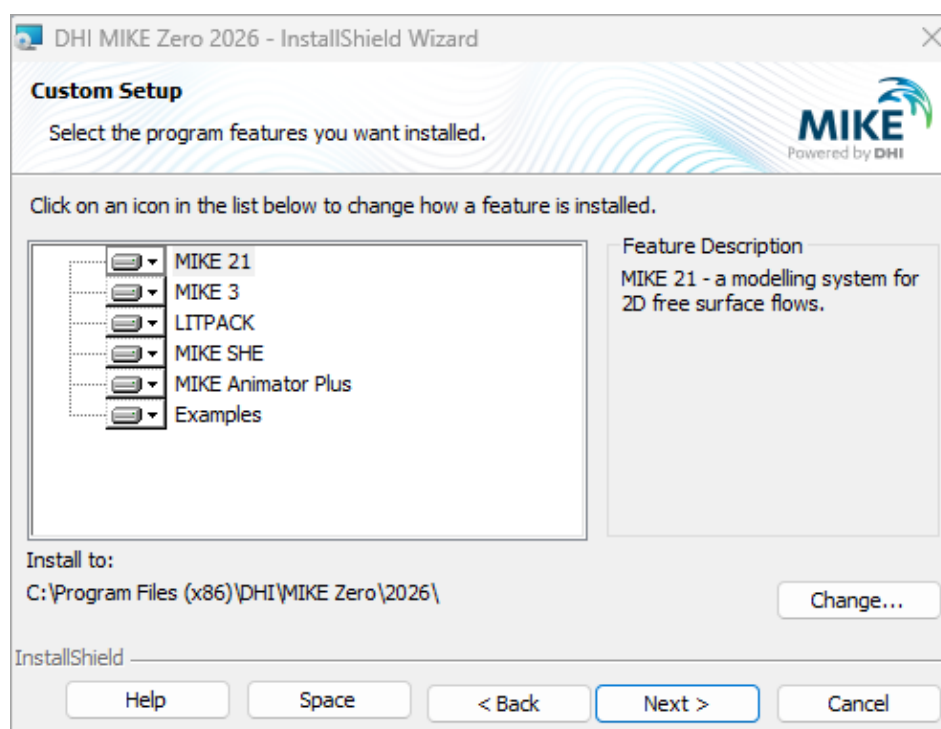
DHI MIKE Zero 2026 - InstallShield Wizard

Custom Setup

Select the program features you want installed.

MIKE
Powered by DHI

Click on an icon in the list below to change how a feature is installed.

MIKE 21
MIKE 3
LITPACK
MIKE SHE
MIKE Animator Plus
Examples

Feature Description

MIKE 21 - a modelling system for 2D free surface flows.

Install to:

C:\Program Files (x86)\DHI\MIKE Zero\2026\

Change...

InstallShield

Help

Space

< Back

Next >

Cancel